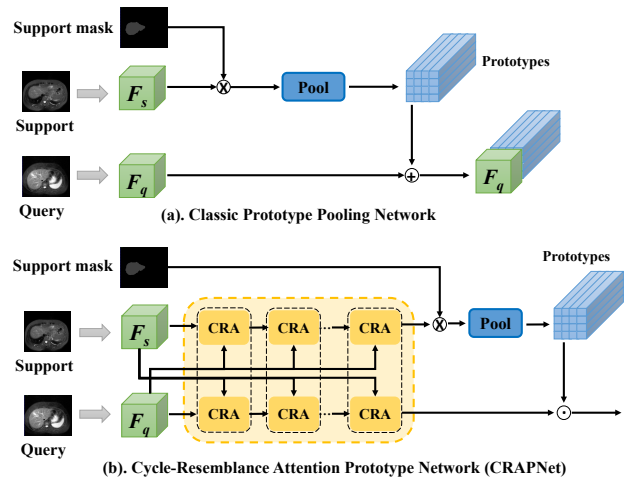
Support mask

Prototypes

$F_s$

Pool

Support

$F_q$

$F_q$

Query

(a). Classic Prototype Pooling Network

Prototypes

Support mask

$F_s$

CRA

CRA

CRA

Pool

Support

$F_q$

CRA

CRA

CRA

Query

(b). Cycle-Resemblance Attention Prototype Network (CRAPNet)